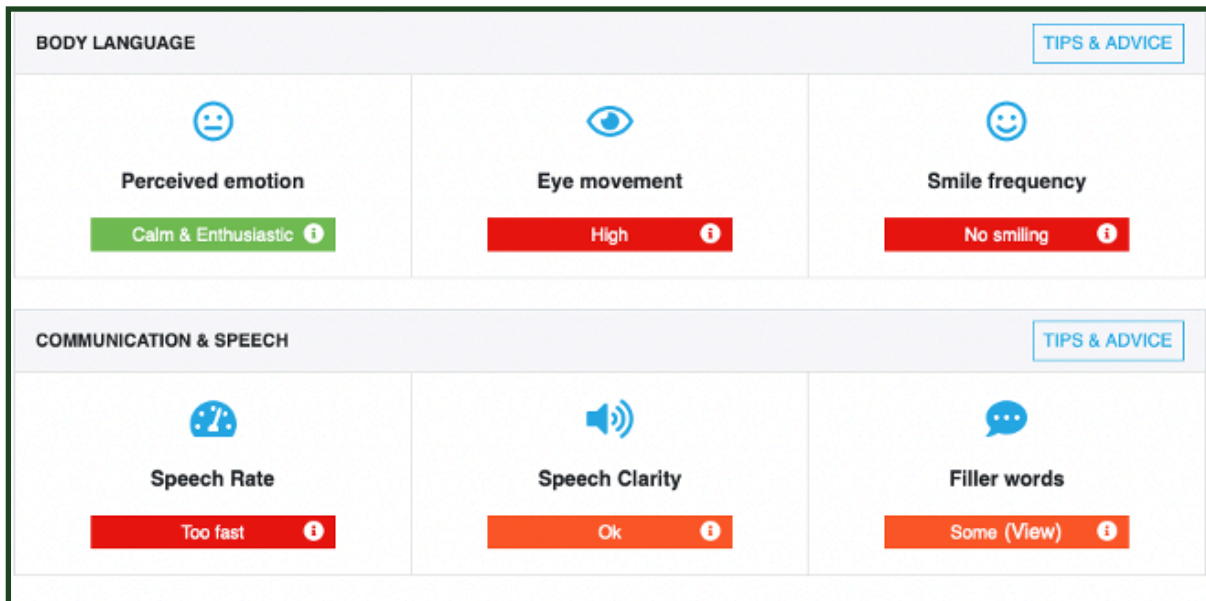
BODY LANGUAGE

TIPS & ADVICE

Perceived emotion

Calm & Enthusiastic

Eye movement

High

Smile frequency

No smiling

COMMUNICATION & SPEECH

TIPS & ADVICE

Speech Rate

Too fast

Speech Clarity

Ok

Filler words

Some (View)